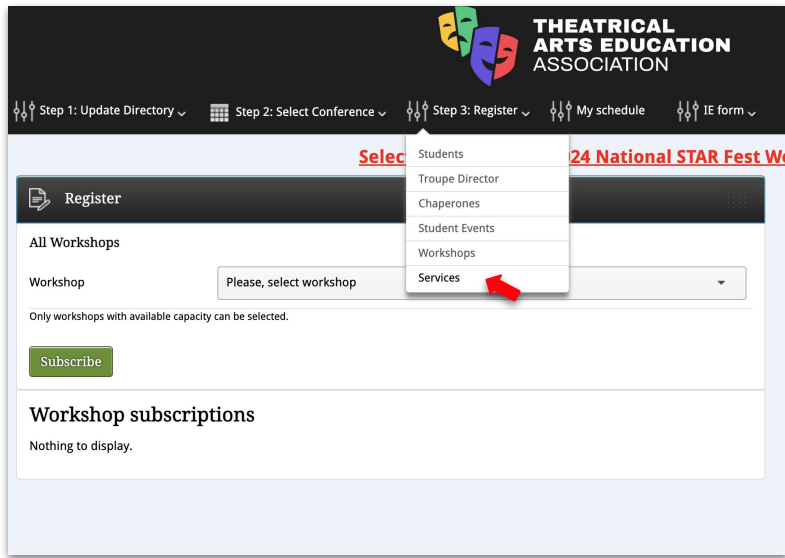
THEATRICAL ARTS EDUCATION ASSOCIATION

Step 1: Update Directory ⌄ Step 2: Select Conference ⌄ Step 3: Register ⌄ My schedule IE form ⌄

Students
Troupe Director
Chaperones
Student Events
Workshops
Services

Selec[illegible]24 National STAR Fest W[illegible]

Register

All Workshops

Workshop Please, select workshop

Only workshops with available capacity can be selected.

Subscribe

Workshop subscriptions

Nothing to display.